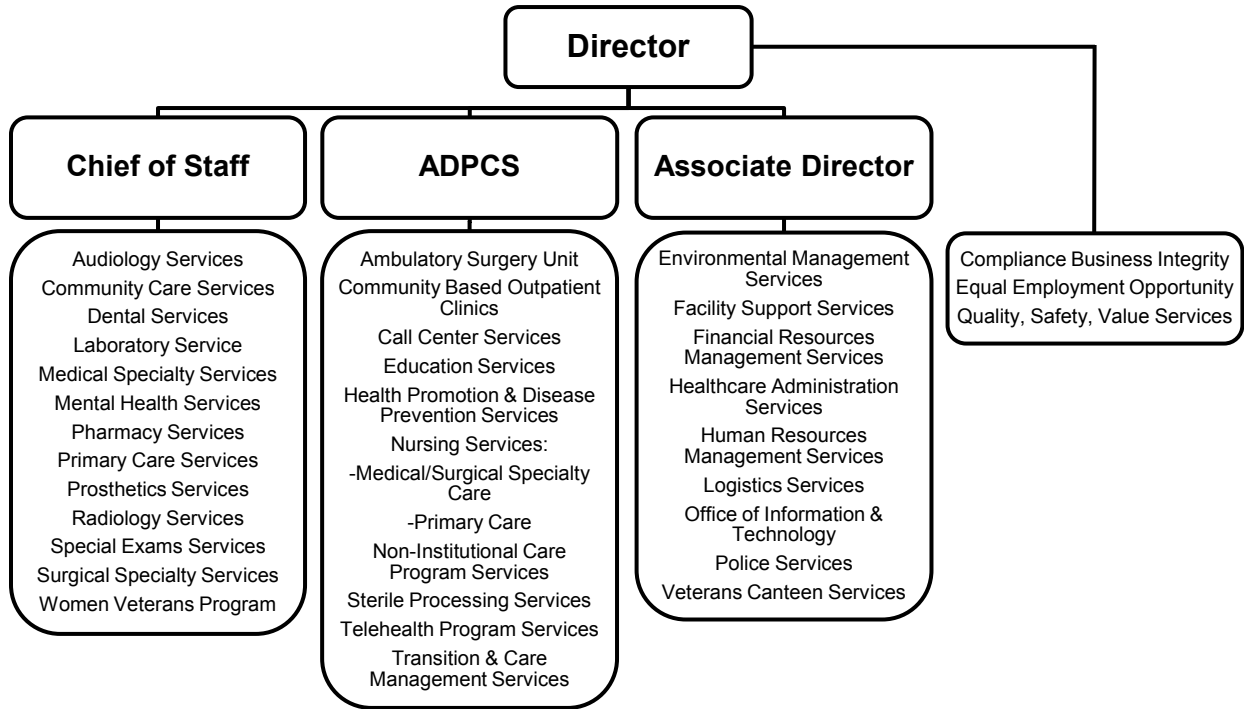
Director

Chief of Staff

Audiology Services
Community Care Services
Dental Services
Laboratory Service
Medical Specialty Services
Mental Health Services
Pharmacy Services
Primary Care Services
Prosthetics Services
Radiology Services
Special Exams Services
Surgical Specialty Services
Women Veterans Program

ADPCS

Ambulatory Surgery Unit
Community Based Outpatient Clinics
Call Center Services
Education Services
Health Promotion & Disease Prevention Services
Nursing Services:
-Medical/Surgical Specialty Care
-Primary Care
Non-Institutional Care Program Services
Sterile Processing Services
Telehealth Program Services
Transition & Care Management Services

Associate Director

Environmental Management Services
Facility Support Services
Financial Resources Management Services
Healthcare Administration Services
Human Resources Management Services
Logistics Services
Office of Information & Technology
Police Services
Veterans Canteen Services

Compliance Business Integrity
Equal Employment Opportunity
Quality, Safety, Value Services